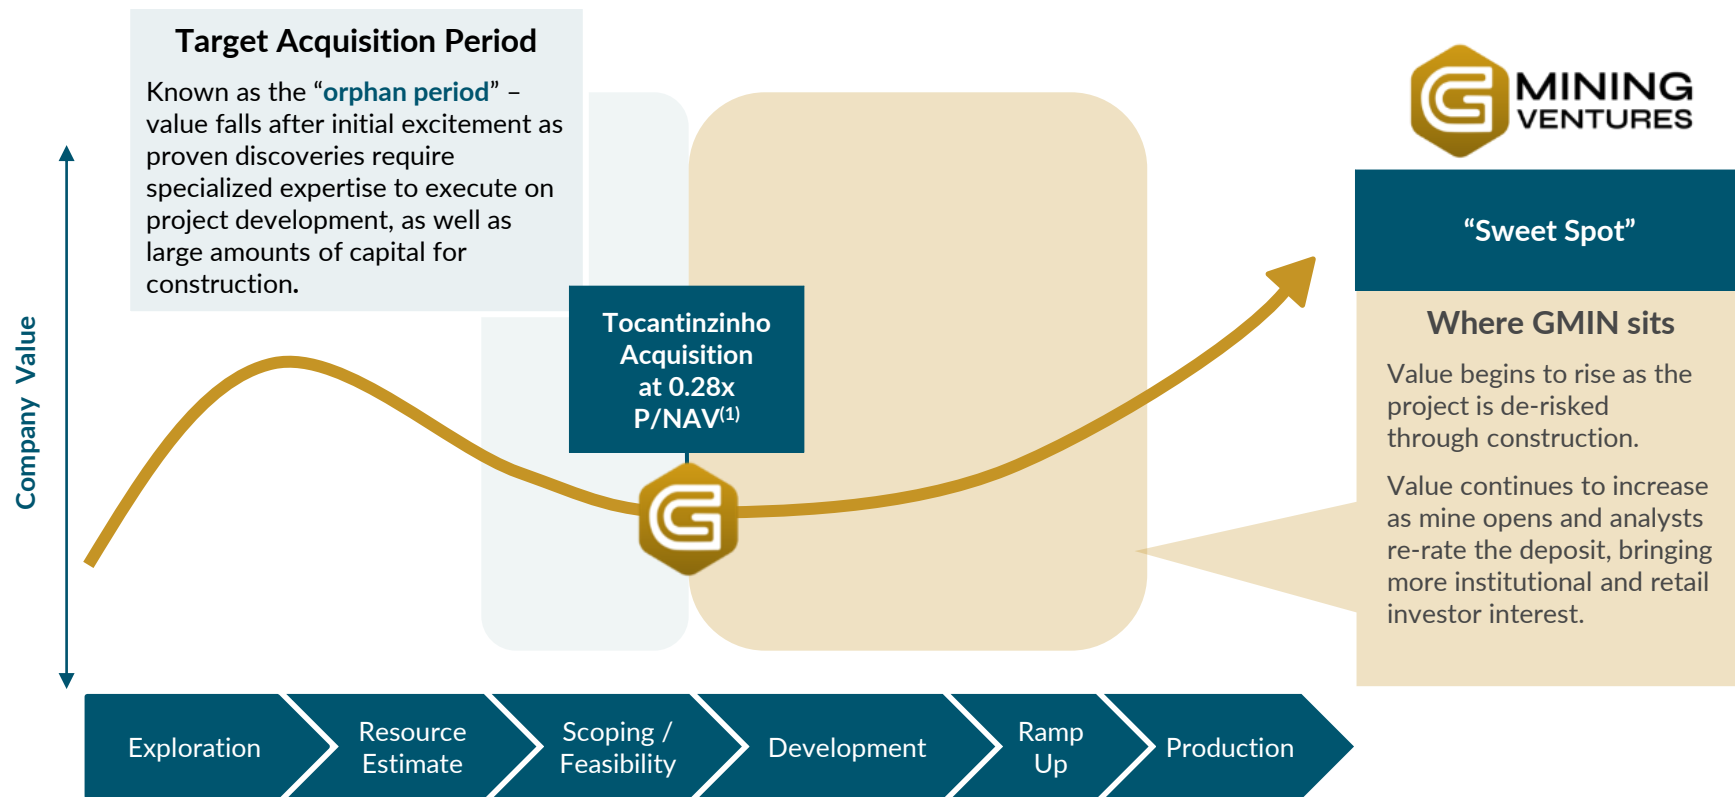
Target Acquisition Period

Known as the “orphan period” – value falls after initial excitement as proven discoveries require specialized expertise to execute on project development, as well as large amounts of capital for construction.

MINING VENTURES

Company Value

Tocantinzinho Acquisition at 0.28x P/NAV$^{(1)}$

“Sweet Spot”

Where GMIN sits

Value begins to rise as the project is de-risked through construction.

Value continues to increase as mine opens and analysts re-rate the deposit, bringing more institutional and retail investor interest.

Exploration

Resource Estimate

Scoping / Feasibility

Development

Ramp Up

Production